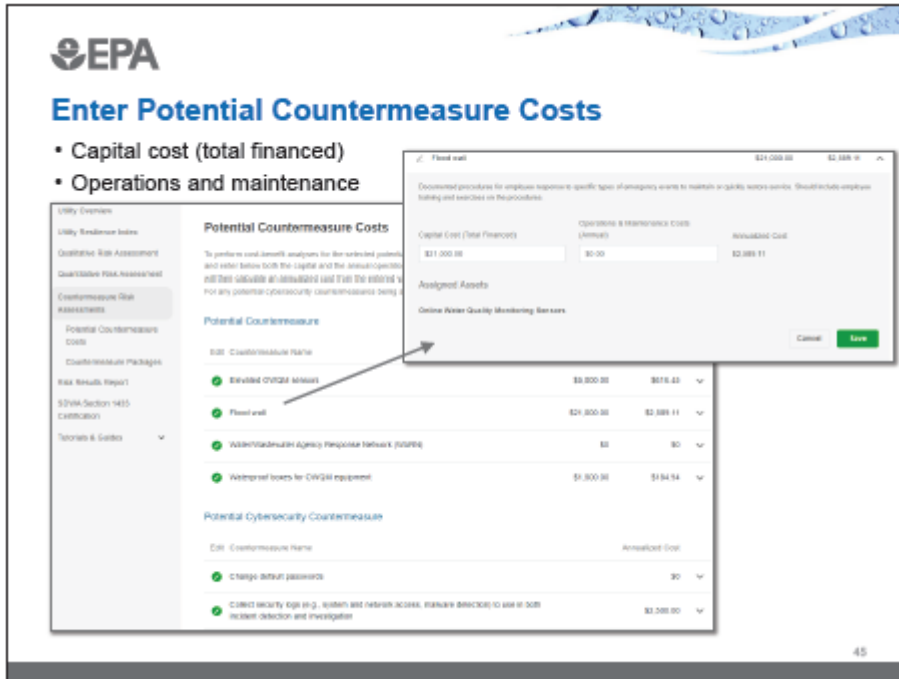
EPA

Enter Potential Countermeasure Costs

• Capital cost (total financed)
• Operations and maintenance

Flood wall $21,000.00 $2,089.11

Documented procedures for employee response to specific types of emergency events to maintain or quickly restore service. Should include employee training and exercises on the procedures.

Capital Cost (Total Financed) $21,000.00
Operations & Maintenance Costs (Annual) $0.00
Annualized Cost $2,089.11

Assigned Assets

Online Water Quality Monitoring Sensors

Cancel Save

Utility Overview
Utility Resilience Index
Qualitative Risk Assessment
Quantitative Risk Assessment
Countermeasure Risk Assessments
Potential Countermeasure Costs
Countermeasure Packages
Risk Results Report
SDWA Section 1433 Certification
Tutorials & Guides

Potential Countermeasure Costs

To perform cost-benefit analyses for the selected potential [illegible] and enter below both the capital and the annual operati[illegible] will then calculate an annualized cost from the entered v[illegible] For any potential cybersecurity countermeasure being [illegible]

Potential Countermeasure

Edit Countermeasure Name

| | | |
|---|---|---|
| Elevated OWQM sensors | $6,000.00 | $616.43 |
| Flood wall | $21,000.00 | $2,089.11 |
| Water/Wastewater Agency Response Network (WARN) | $0 | $0 |
| Waterproof boxes for OWQM equipment | $1,500.00 | $154.54 |

Potential Cybersecurity Countermeasure

Edit Countermeasure Name Annualized Cost

| | |
|---|---|
| Change default passwords | $0 |
| Collect security logs (e.g., system and network access, malware detection) to use in both incident detection and investigation | $3,300.00 |

45